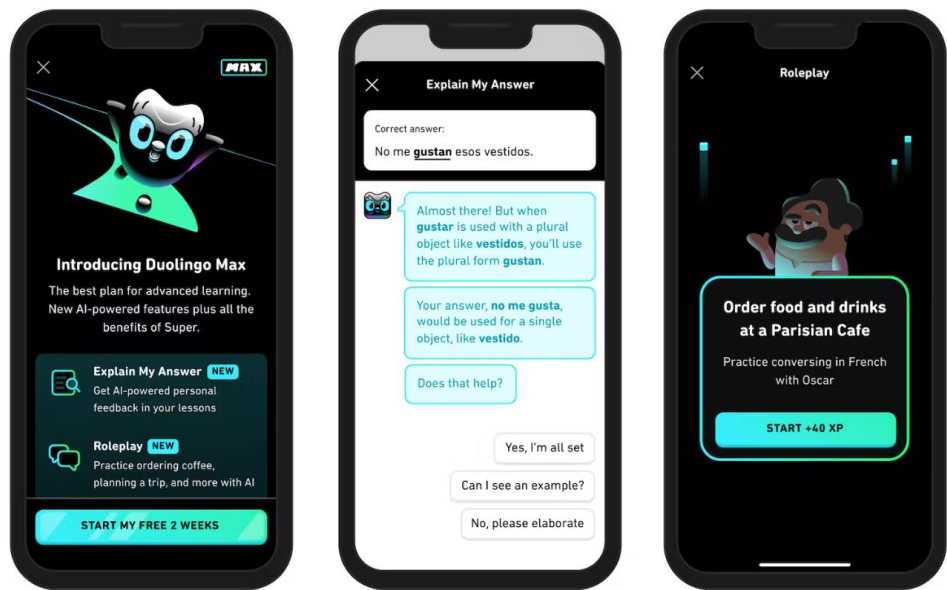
MAX

Introducing Duolingo Max

The best plan for advanced learning. New AI-powered features plus all the benefits of Super.

Explain My Answer NEW
Get AI-powered personal feedback in your lessons

Roleplay NEW
Practice ordering coffee, planning a trip, and more with AI

START MY FREE 2 WEEKS

Explain My Answer

Correct answer:
No me gustan esos vestidos.

Almost there! But when gustar is used with a plural object like vestidos, you'll use the plural form gustan.

Your answer, no me gusta, would be used for a single object, like vestido.

Does that help?

Yes, I'm all set

Can I see an example?

No, please elaborate

Roleplay

Order food and drinks at a Parisian Cafe

Practice conversing in French with Oscar

START +40 XP